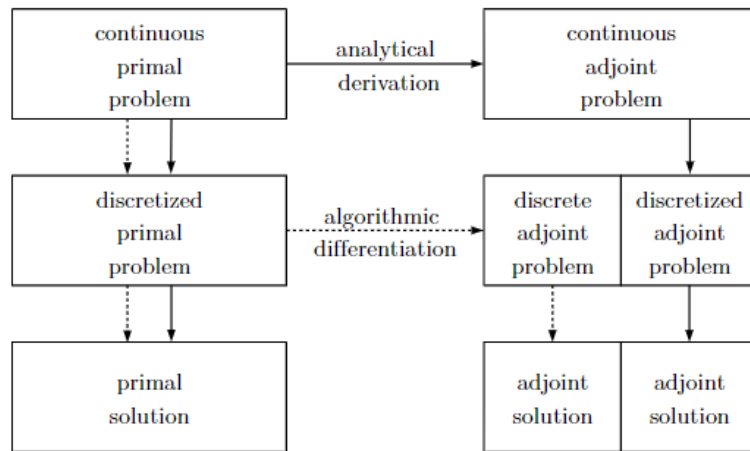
continuous primal problem

analytical derivation

continuous adjoint problem

discretized primal problem

algorithmic differentiation

discrete adjoint problem

discretized adjoint problem

primal solution

adjoint solution

adjoint solution